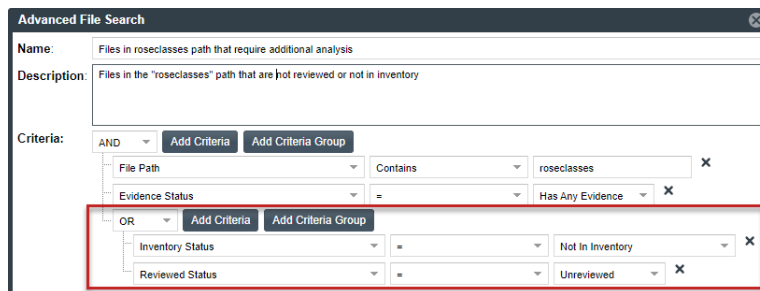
Advanced File Search

Name: Files in roseclasses path that require additional analysis

Description: Files in the "roseclasses" path that are not reviewed or not in inventory

Criteria: AND Add Criteria Add Criteria Group

File Path Contains roseclasses ×

Evidence Status = Has Any Evidence ×

OR Add Criteria Add Criteria Group

Inventory Status = Not In Inventory ×

Reviewed Status = Unreviewed ×